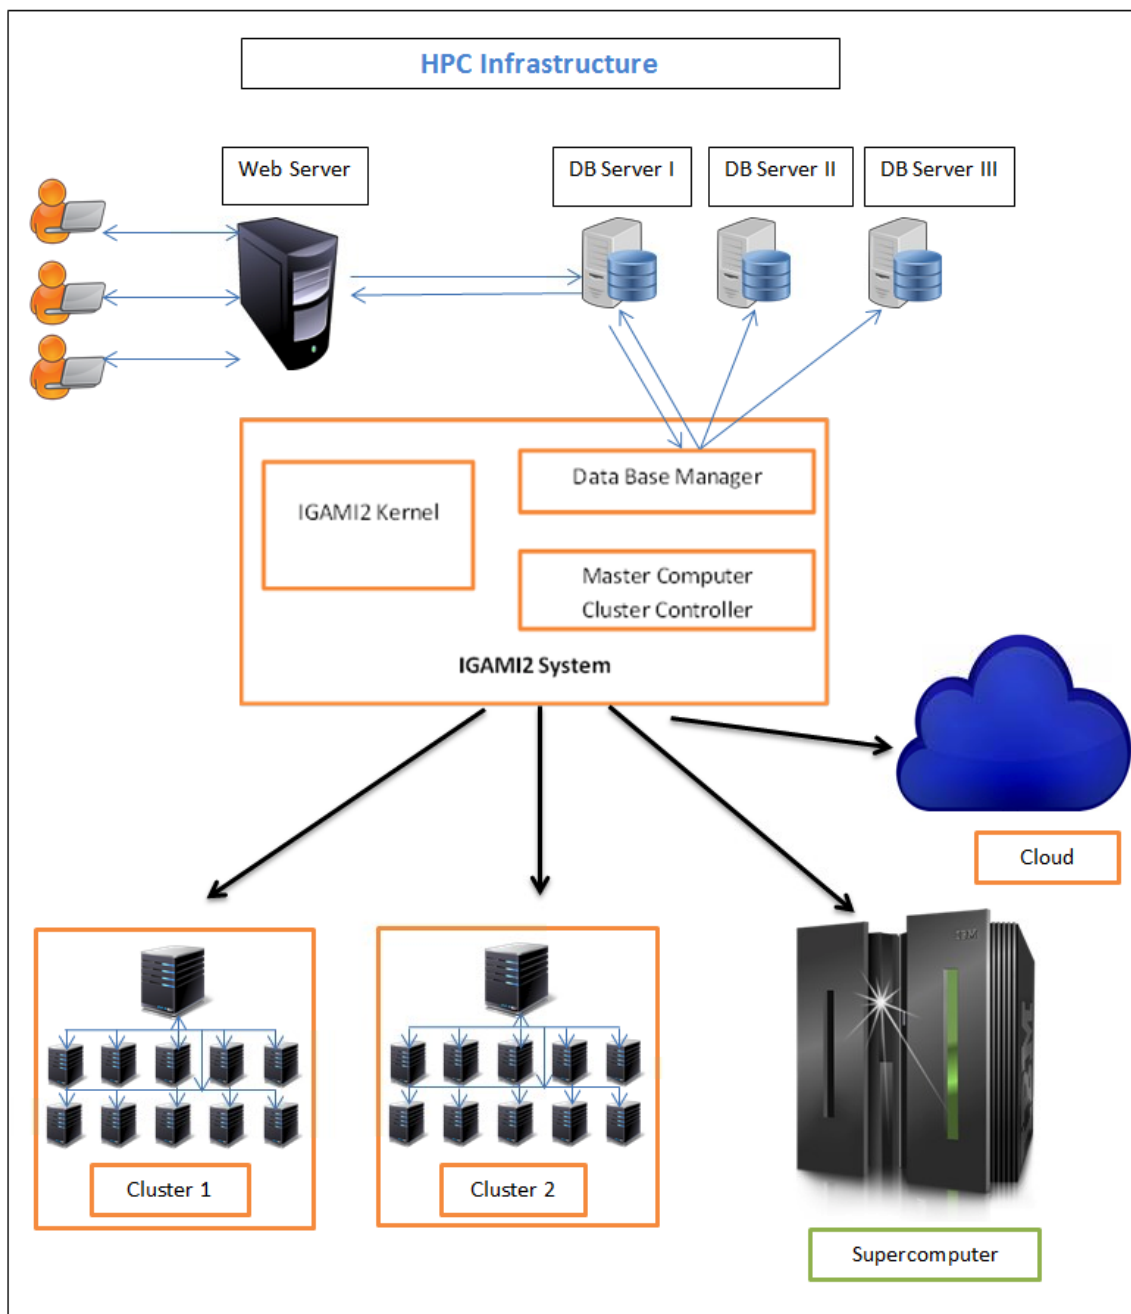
HPC Infrastructure

Web Server

DB Server I

DB Server II

DB Server III

IGAMI2 Kernel

Data Base Manager

Master Computer Cluster Controller

IGAMI2 System

Cloud

Cluster 1

Cluster 2

IBM

Supercomputer